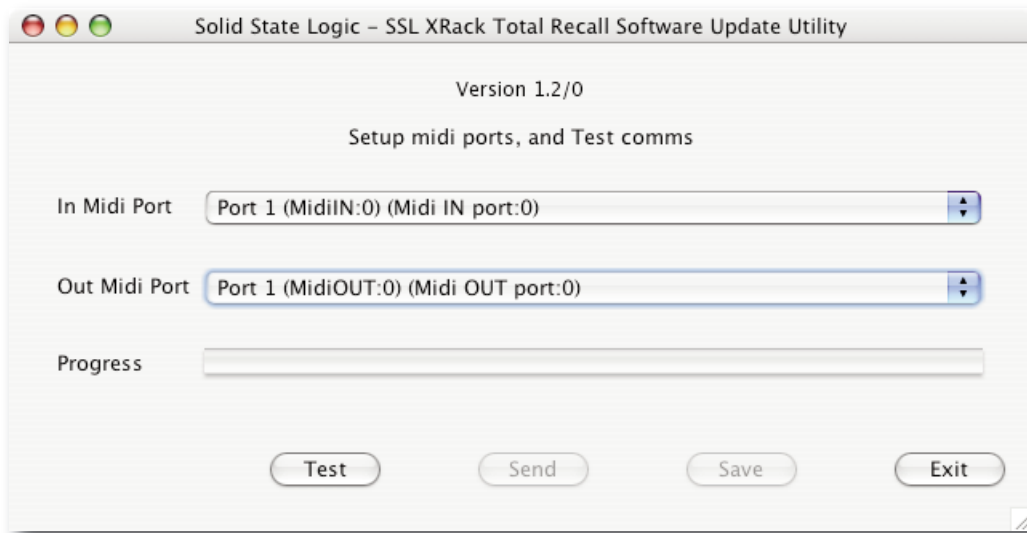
Solid State Logic - SSL XRack Total Recall Software Update Utility

Version 1.2/0

Setup midi ports, and Test comms

In Midi Port
Port 1 (MidiIN:0) (Midi IN port:0)

Out Midi Port
Port 1 (MidiOUT:0) (Midi OUT port:0)

Progress

Test
Send
Save
Exit